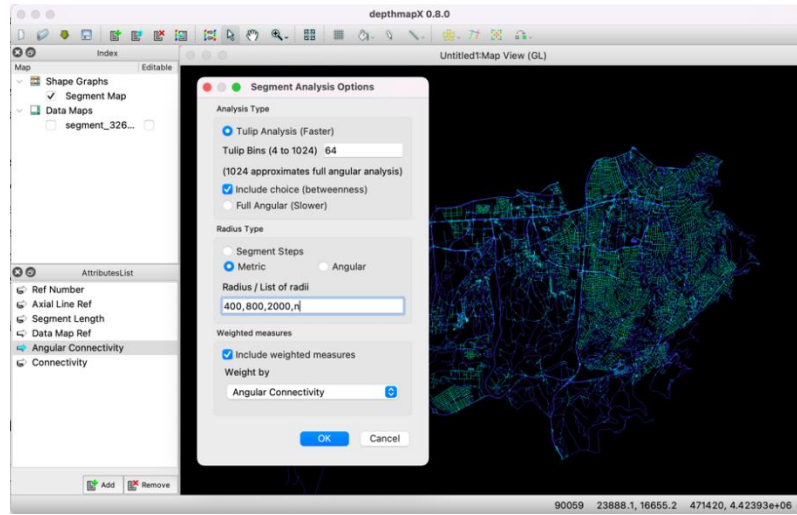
depthmapX 0.8.0

Index
Map Editable
Shape Graphs
Segment Map
Data Maps
segment_326...

AttributesList
Ref Number
Axial Line Ref
Segment Length
Data Map Ref
Angular Connectivity
Connectivity

Add Remove

Untitled1:Map View (GL)

Segment Analysis Options
Analysis Type
Tulip Analysis (Faster)
Tulip Bins (4 to 1024) 64
(1024 approximates full angular analysis)
Include choice (betweenness)
Full Angular (Slower)
Radius Type
Segment Steps
Metric
Angular
Radius / List of radii
400,800,2000,n
Weighted measures
Include weighted measures
Weight by
Angular Connectivity
OK Cancel

90059 23888.1, 16655.2 471420, 4.42393e+06